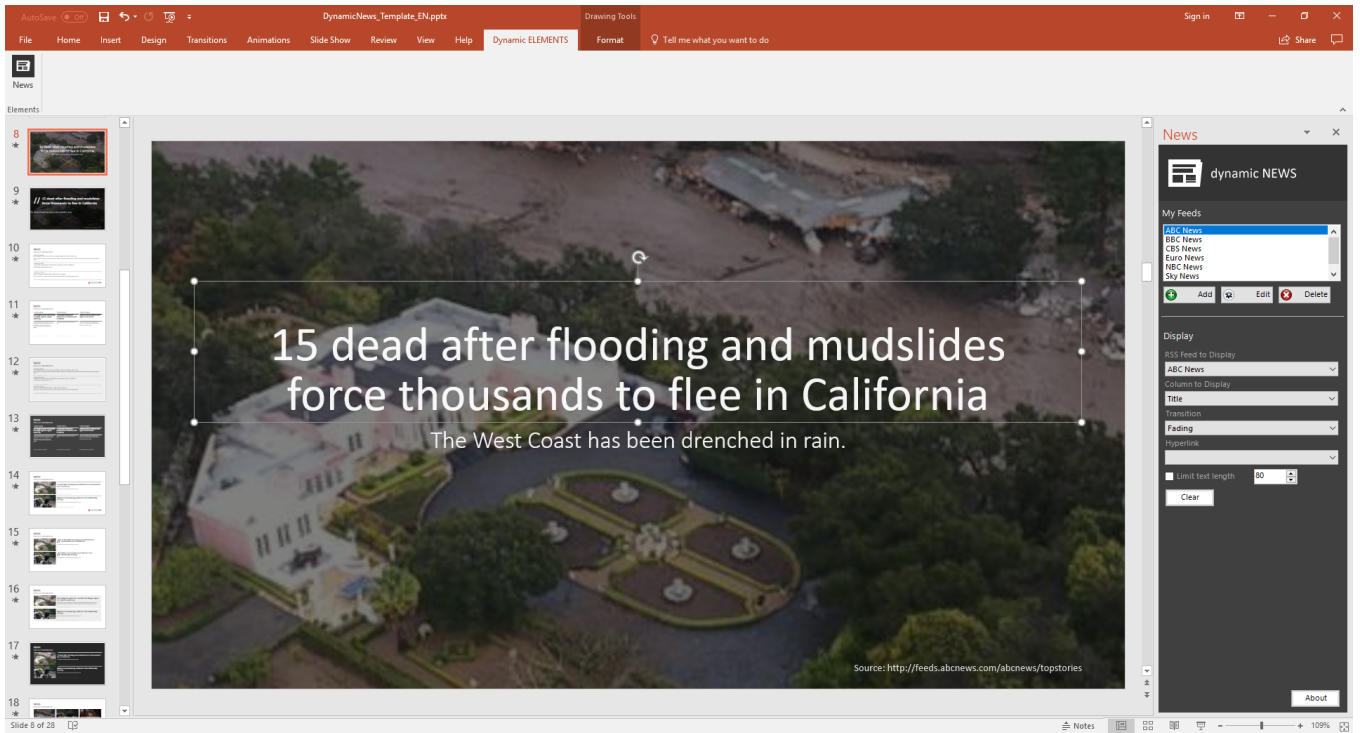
AutoSave Off DynamicNews_Template_EN.pptx Drawing Tools Sign in

File Home Insert Design Transitions Animations Slide Show Review View Help Dynamic ELEMENTS Format Tell me what you want to do Share

News

Elements

8
9
10
11
12
13
14
15
16
17
18

15 dead after flooding and mudslides force thousands to flee in California

The West Coast has been drenched in rain.

Source: http://feeds.abcnews.com/abcnews/topstories

News

dynamic NEWS

My Feeds

ABC News
BBC News
CBS News
Euro News
NBC News
Sky News

Add Edit Delete

Display

RSS Feed to Display
ABC News
Column to Display
Title
Transition
Fading
Hyperlink

Limit text length 80

Clear

About

Slide 8 of 28 Notes 109%